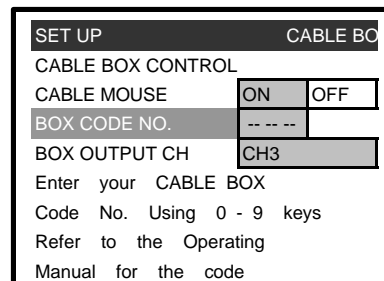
SET UP CABLE BO

CABLE BOX CONTROL

| CABLE MOUSE | ON | OFF |
|---|---|---|
| BOX CODE NO. | -- -- -- | |
| BOX OUTPUT CH | CH3 | |

Enter your CABLE BOX Code No. Using 0 - 9 keys Refer to the Operating Manual for the code